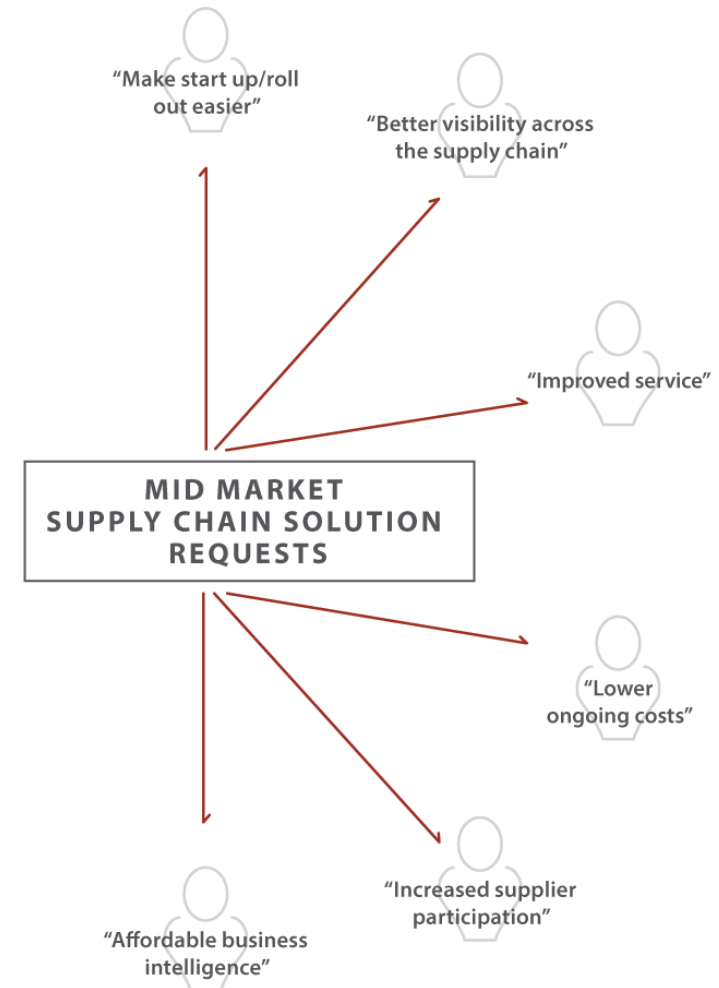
"Make start up/roll out easier"

"Better visibility across the supply chain"

"Improved service"

MID MARKET SUPPLY CHAIN SOLUTION REQUESTS

"Lower ongoing costs"

"Increased supplier participation"

"Affordable business intelligence"